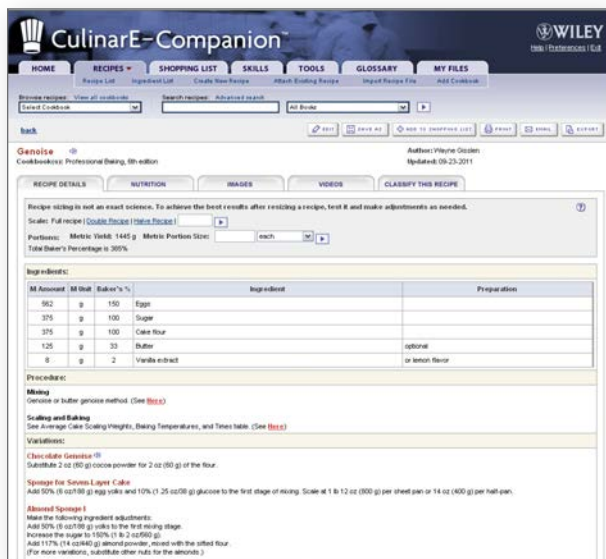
CulinarE-Companion™

WILEY
Help | Preferences | Exit

HOME
RECIPES
SHOPPING LIST
SKILLS
TOOLS
GLOSSARY
MY FILES

Recipe List
Ingredient List
Create New Recipe
Attach Existing Recipe
Import Recipe File
Add Cookbook

Browse recipes: View all cookbooks
Select Cookbook
Search recipes: Advanced search
All Books

back

EDIT
SAVE AS
ADD TO SHOPPING LIST
PRINT
EMAIL
EXPORT

Genoise
Cookbook(s): Professional Baking, 6th edition
Author: Wayne Gisslen
Updated: 09-23-2011

RECIPE DETAILS
NUTRITION
IMAGES
VIDEOS
CLASSIFY THIS RECIPE

Recipe sizing is not an exact science. To achieve the best results after resizing a recipe, test it and make adjustments as needed.

Scale: Full recipe | Double Recipe | Halve Recipe |

Portions: Metric Yield: 1445 g Metric Portion Size: each

Total Baker's Percentage is 385%

Ingredients:

| M Amount | M Unit | Baker's % | Ingredient | Preparation |
|---|---|---|---|---|
| 562 | g | 150 | Eggs | |
| 375 | g | 100 | Sugar | |
| 375 | g | 100 | Cake flour | |
| 125 | g | 33 | Butter | optional |
| 8 | g | 2 | Vanilla extract | or lemon flavor |

Procedure:

Mixing
Genoise or butter genoise method. (See Here)

Scaling and Baking
See Average Cake Scaling Weights, Baking Temperatures, and Times table. (See Here)

Variations:

Chocolate Genoise
Substitute 2 oz (60 g) cocoa powder for 2 oz (60 g) of the flour.

Sponge for Seven-Layer Cake
Add 50% (6 oz/188 g) egg yolks and 10% (1.25 oz/38 g) glucose to the first stage of mixing. Scale at 1 lb 12 oz (800 g) per sheet pan or 14 oz (400 g) per half-pan.

Almond Sponge I
Make the following ingredient adjustments:
Add 50% (6 oz/188 g) yolks to the first mixing stage.
Increase the sugar to 150% (1 lb 2 oz/560 g).
Add 117% (14 oz/440 g) almond powder, mixed with the sifted flour.
(For more variations, substitute other nuts for the almonds.)